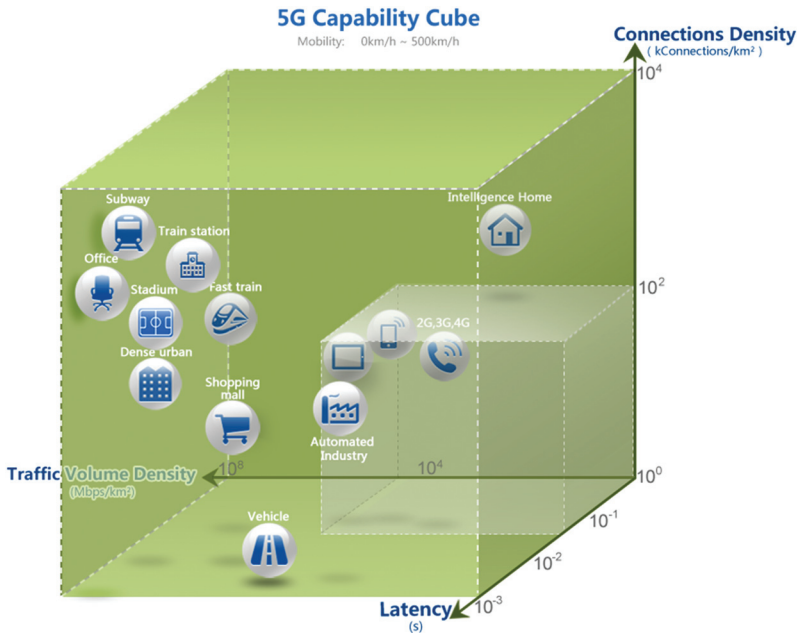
5G Capability Cube

Mobility: 0km/h ~ 500km/h

Connections Density
( kConnections/km$^2$ )

$10^4$

$10^2$

$10^0$

Subway

Train station

Office

Stadium

Fast train

Dense urban

Shopping mall

Intelligence Home

2G,3G,4G

Automated Industry

Traffic Volume Density
(Mbps/km$^2$)

$10^8$

$10^4$

Vehicle

$10^{-1}$

$10^{-2}$

$10^{-3}$

Latency
(s)